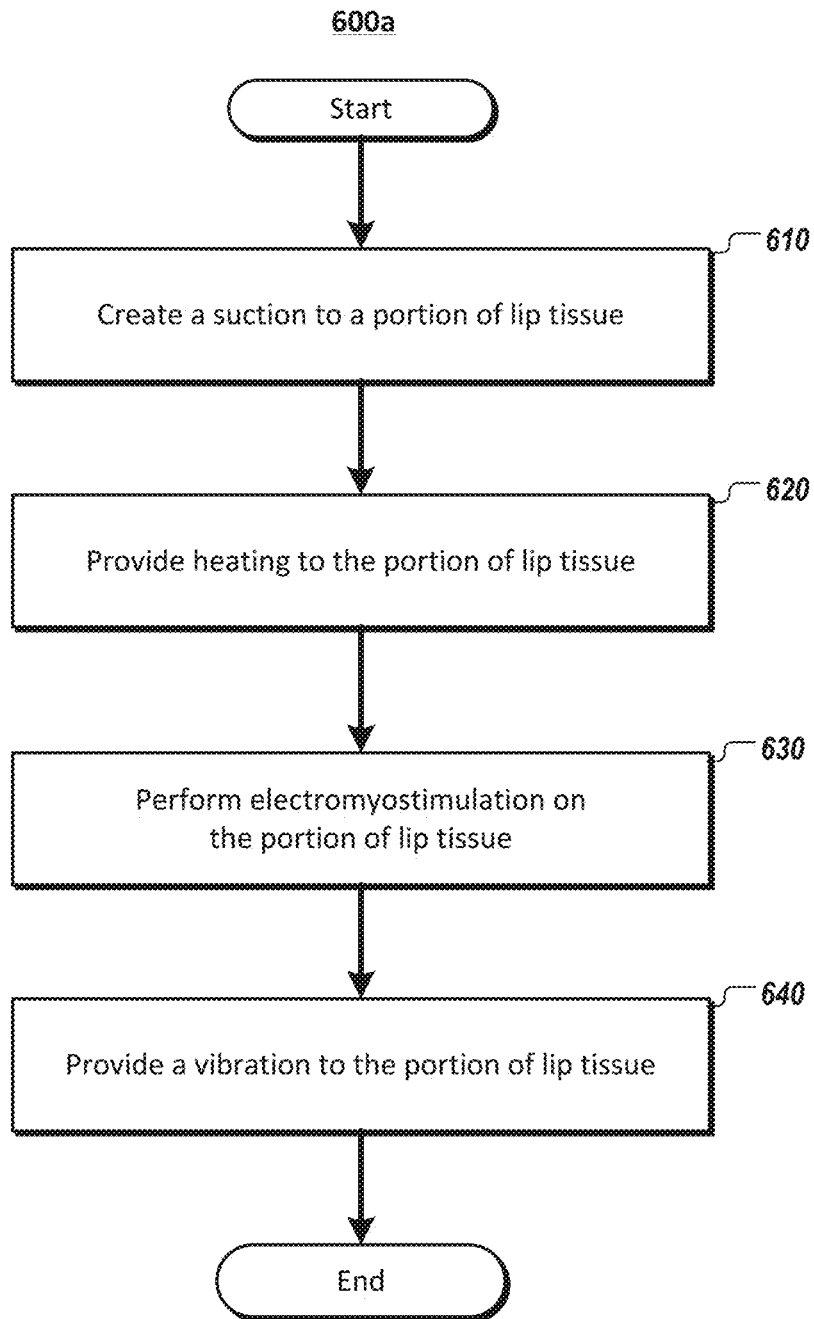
600a

Start

610

Create a suction to a portion of lip tissue

620

Provide heating to the portion of lip tissue

630

Perform electromyostimulation on the portion of lip tissue

640

Provide a vibration to the portion of lip tissue

End